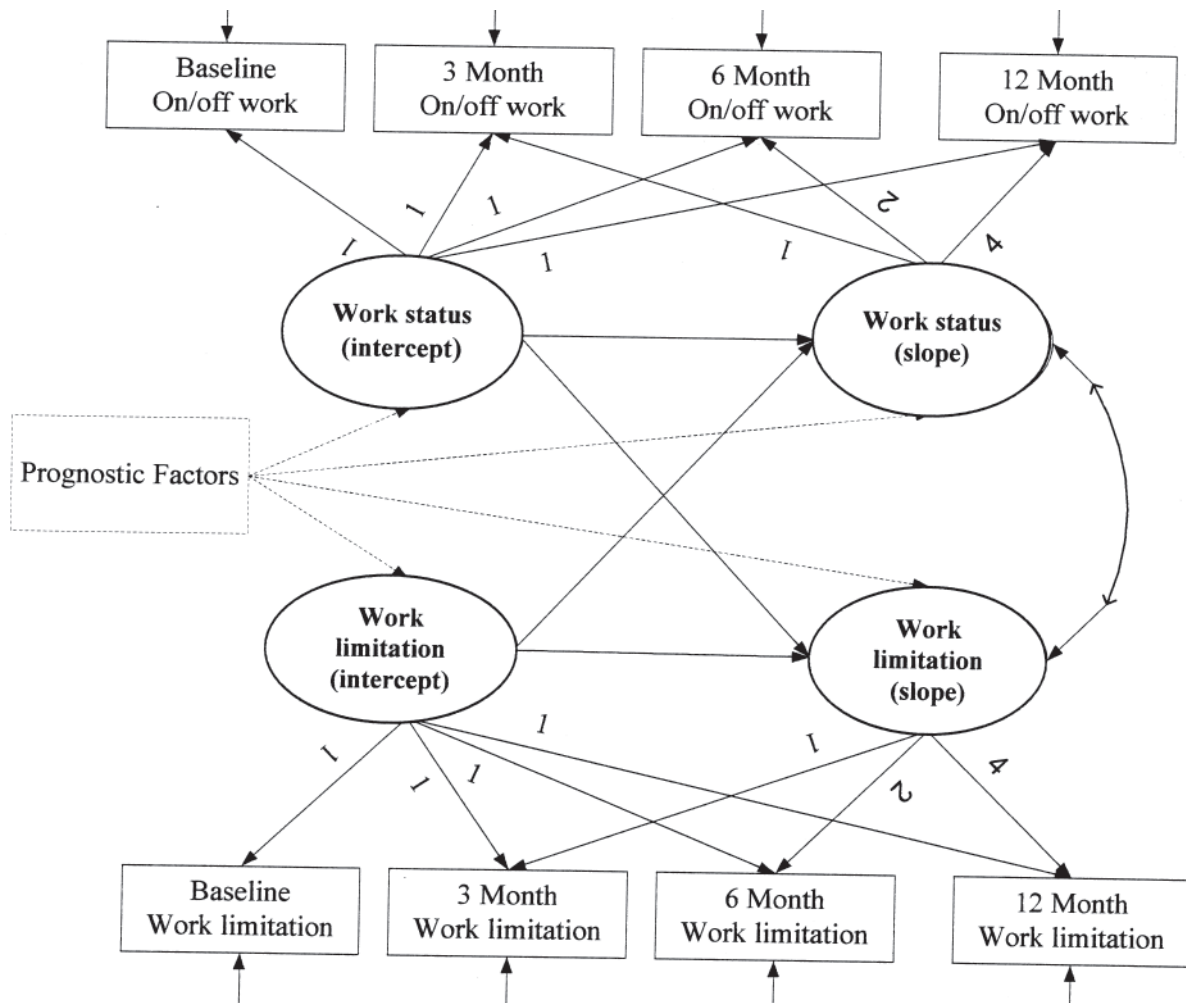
Baseline On/off work

3 Month On/off work

6 Month On/off work

12 Month On/off work

1 1 1 1

1 2 4

Work status (intercept)

Work status (slope)

Prognostic Factors

Work limitation (intercept)

Work limitation (slope)

1 1 1 1

1 2 4

Baseline Work limitation

3 Month Work limitation

6 Month Work limitation

12 Month Work limitation